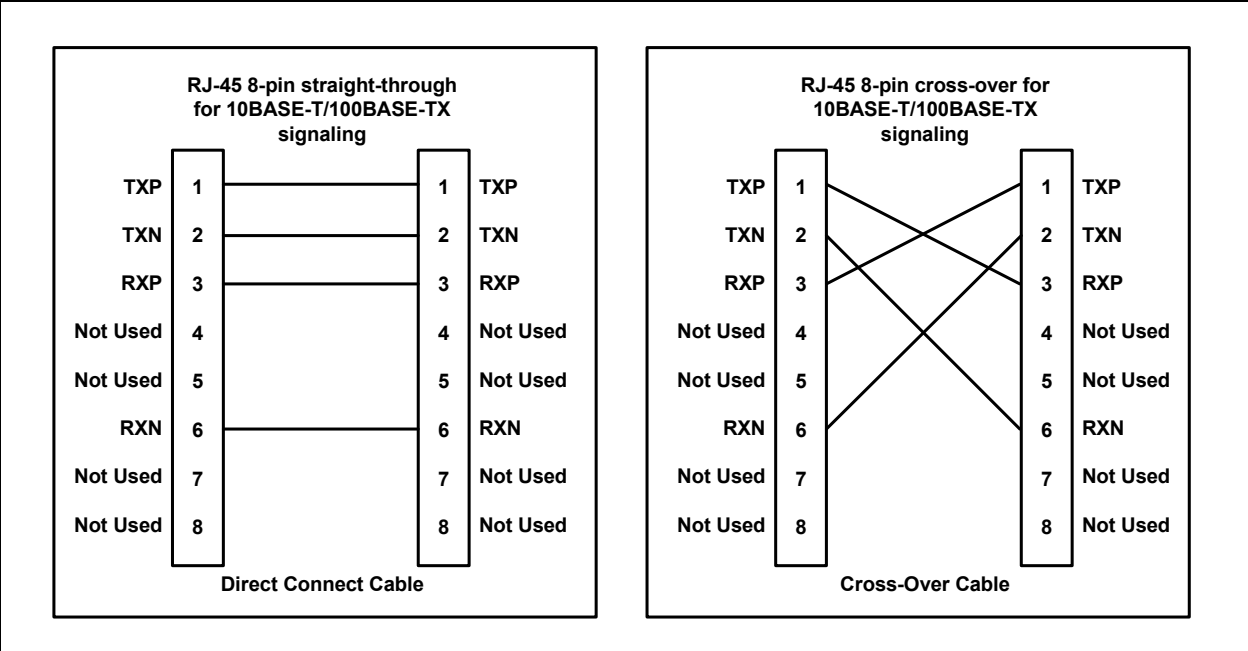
RJ-45 8-pin straight-through for 10BASE-T/100BASE-TX signaling

| | | | |
|---|---|---|---|
| TXP | 1 | 1 | TXP |
| TXN | 2 | 2 | TXN |
| RXP | 3 | 3 | RXP |
| Not Used | 4 | 4 | Not Used |
| Not Used | 5 | 5 | Not Used |
| RXN | 6 | 6 | RXN |
| Not Used | 7 | 7 | Not Used |
| Not Used | 8 | 8 | Not Used |

Direct Connect Cable

RJ-45 8-pin cross-over for 10BASE-T/100BASE-TX signaling

| | | | |
|---|---|---|---|
| TXP | 1 | 1 | TXP |
| TXN | 2 | 2 | TXN |
| RXP | 3 | 3 | RXP |
| Not Used | 4 | 4 | Not Used |
| Not Used | 5 | 5 | Not Used |
| RXN | 6 | 6 | RXN |
| Not Used | 7 | 7 | Not Used |
| Not Used | 8 | 8 | Not Used |

Cross-Over Cable